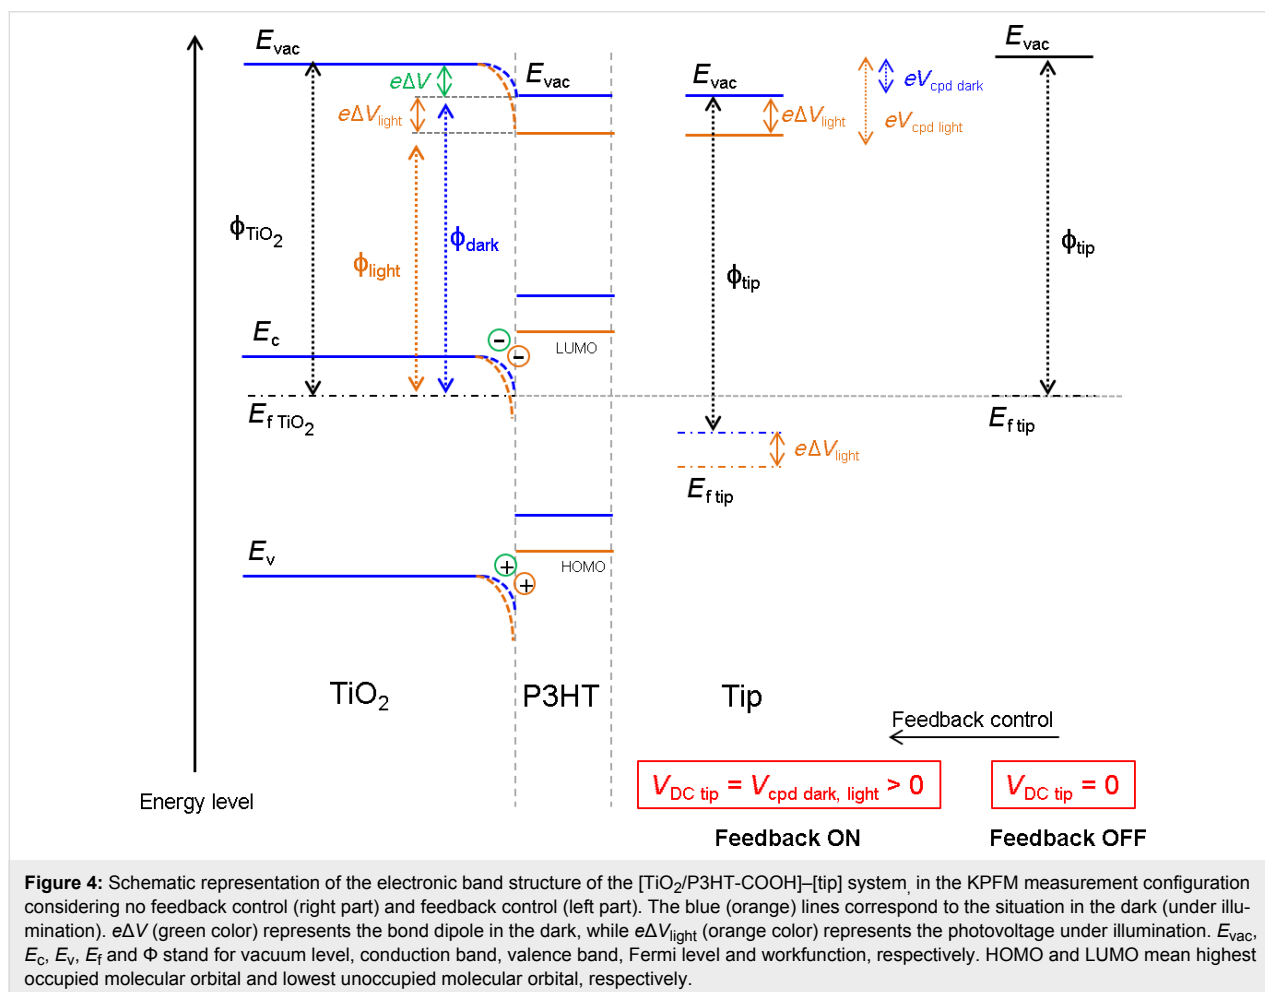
$E_{vac}$

$e\Delta V$

$e\Delta V_{light}$

$E_{vac}$

$E_{vac}$

$e\Delta V_{light}$

$eV_{cpd\ dark}$

$eV_{cpd\ light}$

$E_{vac}$

$\phi_{TiO_2}$

$\phi_{light}$

$\phi_{dark}$

$\phi_{tip}$

$\phi_{tip}$

$E_c$

LUMO

$E_{f\ TiO_2}$

$E_{f\ tip}$

$e\Delta V_{light}$

$E_{f\ tip}$

$E_v$

HOMO

TiO$_2$

P3HT

Tip

Feedback control

Energy level

$V_{DC\ tip} = V_{cpd\ dark,\ light} > 0$

$V_{DC\ tip} = 0$

Feedback ON

Feedback OFF

**Figure 4:** Schematic representation of the electronic band structure of the [TiO$_2$/P3HT-COOH]–[tip] system, in the KPFM measurement configuration considering no feedback control (right part) and feedback control (left part). The blue (orange) lines correspond to the situation in the dark (under illumination). $e\Delta V$ (green color) represents the bond dipole in the dark, while $e\Delta V_{light}$ (orange color) represents the photovoltage under illumination. $E_{vac}$, $E_c$, $E_v$, $E_f$ and Φ stand for vacuum level, conduction band, valence band, Fermi level and workfunction, respectively. HOMO and LUMO mean highest occupied molecular orbital and lowest unoccupied molecular orbital, respectively.